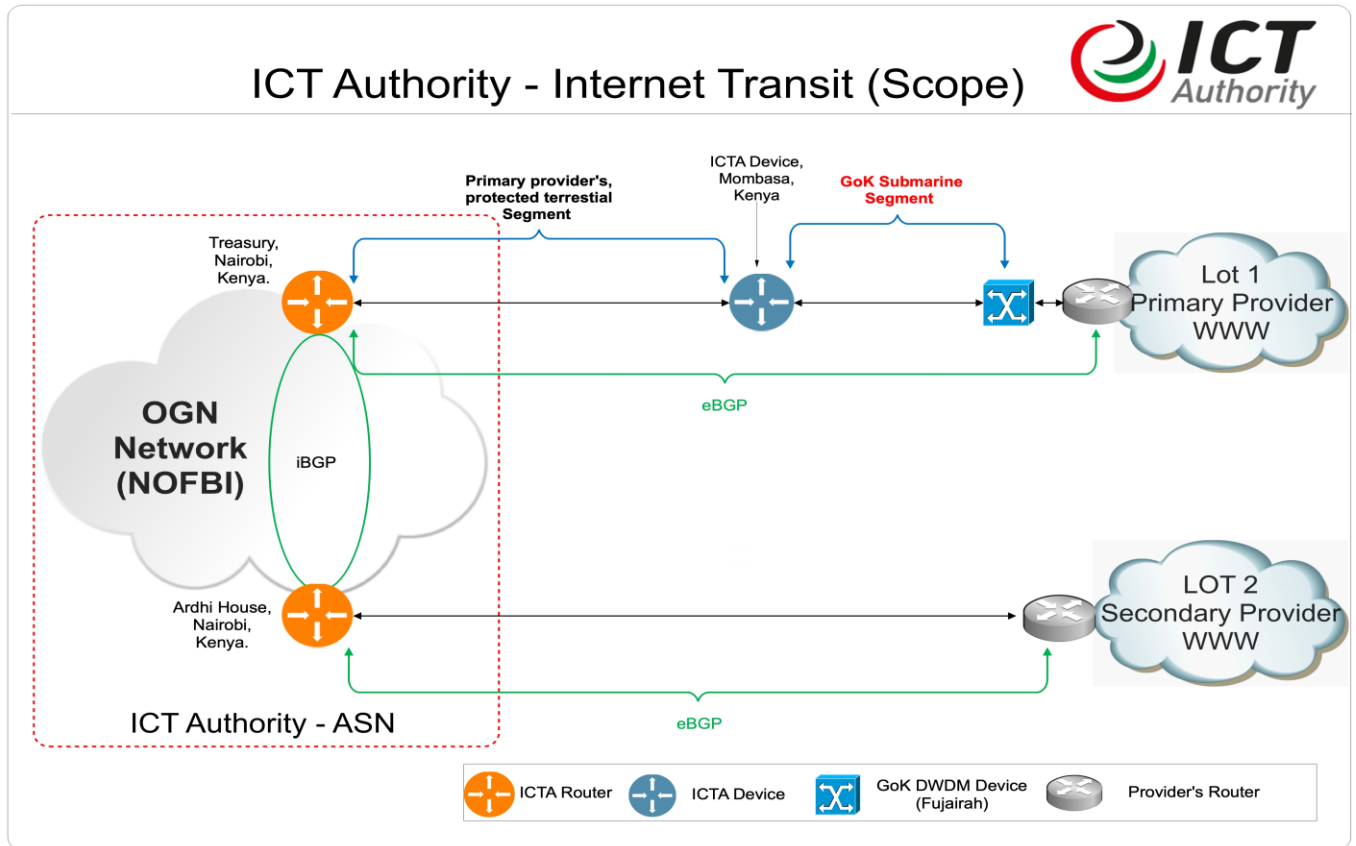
ICT Authority - Internet Transit (Scope)

ICT Authority

Primary provider's, protected terrestial Segment

ICTA Device, Mombasa, Kenya

GoK Submarine Segment

Treasury, Nairobi, Kenya.

Lot 1 Primary Provider WWW

eBGP

OGN Network (NOFBI)

iBGP

Ardhi House, Nairobi, Kenya.

LOT 2 Secondary Provider WWW

eBGP

ICT Authority - ASN

ICTA Router

ICTA Device

GoK DWDM Device (Fujairah)

Provider's Router